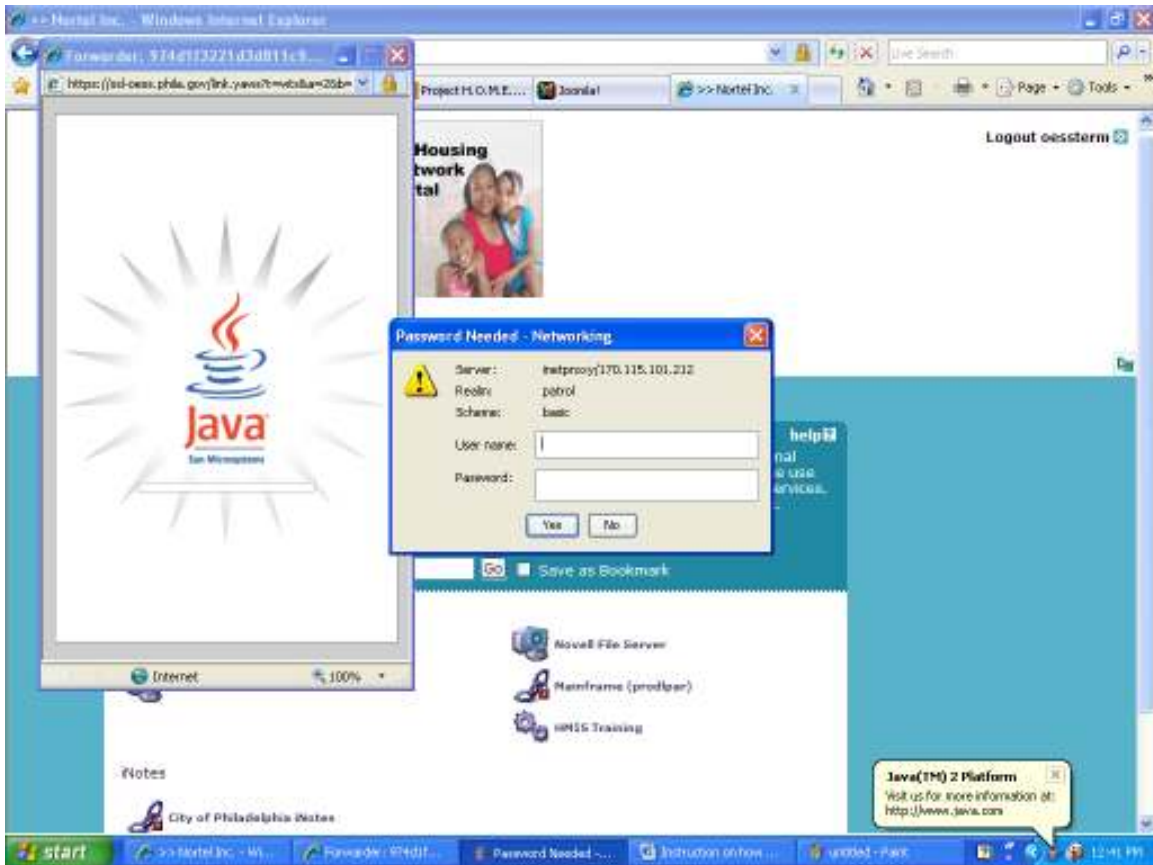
>> Nortel Inc. - Windows Internet Explorer

Forwarder: 974df3221d3d811c9...

https://ssl-oess.phila.gov/link.yaws?t=vts&a=25&b=

Live Search

Project H.O.M.E.... Joomla! >> Nortel Inc.

Page Tools

Housing
twork
tal

Logout oessterm

Java
Sun Microsystems

Password Needed - Networking

Server: inetproxy/170.115.101.212
Realm: patrol
Scheme: basic

User name:
Password:

Yes No

help
nal
e use
ervices.

Go Save as Bookmark

Novell File Server
Mainframe (prodlpar)
HMIS Training

Internet 100%

iNotes

City of Philadelphia iNotes

Java(TM) 2 Platform
Visit us for more information at:
http://www.java.com

start >> Nortel Inc. - Wi... Forwarder: 974df... Password Needed -... Instruction on how... untitled - Paint 12:41 PM